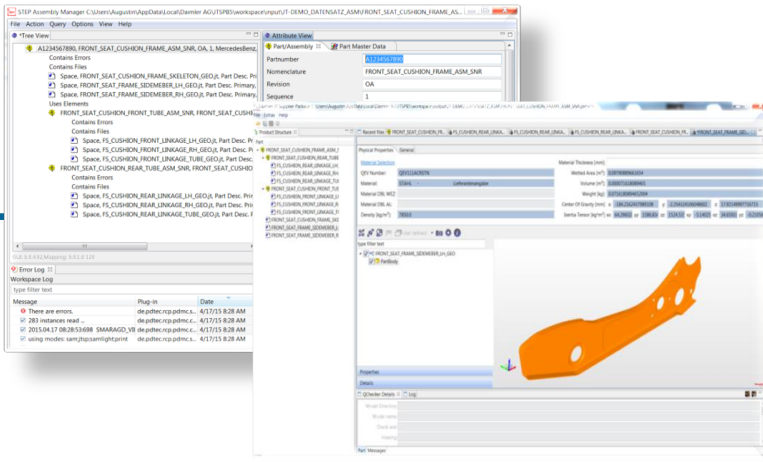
STEP Assembly Manager C:\Users\Augustin\AppData\Local\Daimler AG\TSPBS\workspace\input\IT-DEMO_DATENSATZ_ASM\FRONT_SEAT_CUSHION_FRAME_AS...

File Action Query Options View Help

*Tree View

A1234567890, FRONT_SEAT_CUSHION_FRAME_ASM_SNR, OA, 1, MercedesBenz,
Contains Errors
Contains Files
Space, FRONT_SEAT_CUSHION_FRAME_SKELETON_GEO.jt, Part Desc. Pri
Space, FRONT_SEAT_FRAME_SIDEMEBER_LH_GEO.jt, Part Desc. Primary,
Space, FRONT_SEAT_FRAME_SIDEMEBER_RH_GEO.jt, Part Desc. Primary,
Uses Elements
FRONT_SEAT_CUSHION_FRONT_TUBE_ASM_SNR, FRONT_SEAT_CUSHIO
Contains Errors
Contains Files
Space, FS_CUSHION_FRONT_LINKAGE_LH_GEO.jt, Part Desc. Pr
Space, FS_CUSHION_FRONT_LINKAGE_RH_GEO.jt, Part Desc. Pr
Space, FS_CUSHION_FRONT_LINKAGE_TUBE_GEO.jt, Part Desc.
FRONT_SEAT_CUSHION_REAR_TUBE_ASM_SNR, FRONT_SEAT_CUSHIO
Contains Errors
Contains Files
Space, FS_CUSHION_REAR_LINKAGE_LH_GEO.jt, Part Desc. Pri
Space, FS_CUSHION_REAR_LINKAGE_RH_GEO.jt, Part Desc. Pri
Space, FS_CUSHION_REAR_LINKAGE_TUBE_GEO.jt, Part Desc.

Error Log
Workspace Log
type filter text

| Message | Plug-in | Date |
|---|---|---|
| There are errors. | de.pdtec.rcp.pdmc.s... | 4/17/15 8:28 AM |
| 283 instances read ... | de.pdtec.rcp.pdmc.s... | 4/17/15 8:28 AM |
| 2015.04.17 08:28:53:698 SMARAGD_VB | de.pdtec.rcp.pdmc.s... | 4/17/15 8:28 AM |
| using modes: sam;jtsp;samlightprint | de.pdtec.rcp.pdmc.s... | 4/17/15 8:28 AM |

Attribute View
Part/Assembly | Part Master Data

| Partnumber | A1234567890 |
|---|---|
| Nomenclature | FRONT_SEAT_CUSHION_FRAME_ASM_SNR |
| Revision | OA |
| Sequence | 1 |

File Extras Help
Product Structure
Recent Files | FRONT_SEAT_CUSHION_FR... | FS_CUSHION_REAR_LINKA...
Physical Properties | General
Material Selection
QSV Number
Material: STAHL
Material Thickness (mm):
Wetted Area (m²)
Volume (m³)
Weight (kg)
Center Of Gravity (mm)
Inertia Tensor (kg·m²)
Density (kg/m³) 7850
type filter text
FRONT_SEAT_FRAME_SIDEMEBER_LH_GEO
PartBody
Properties
Details
Log